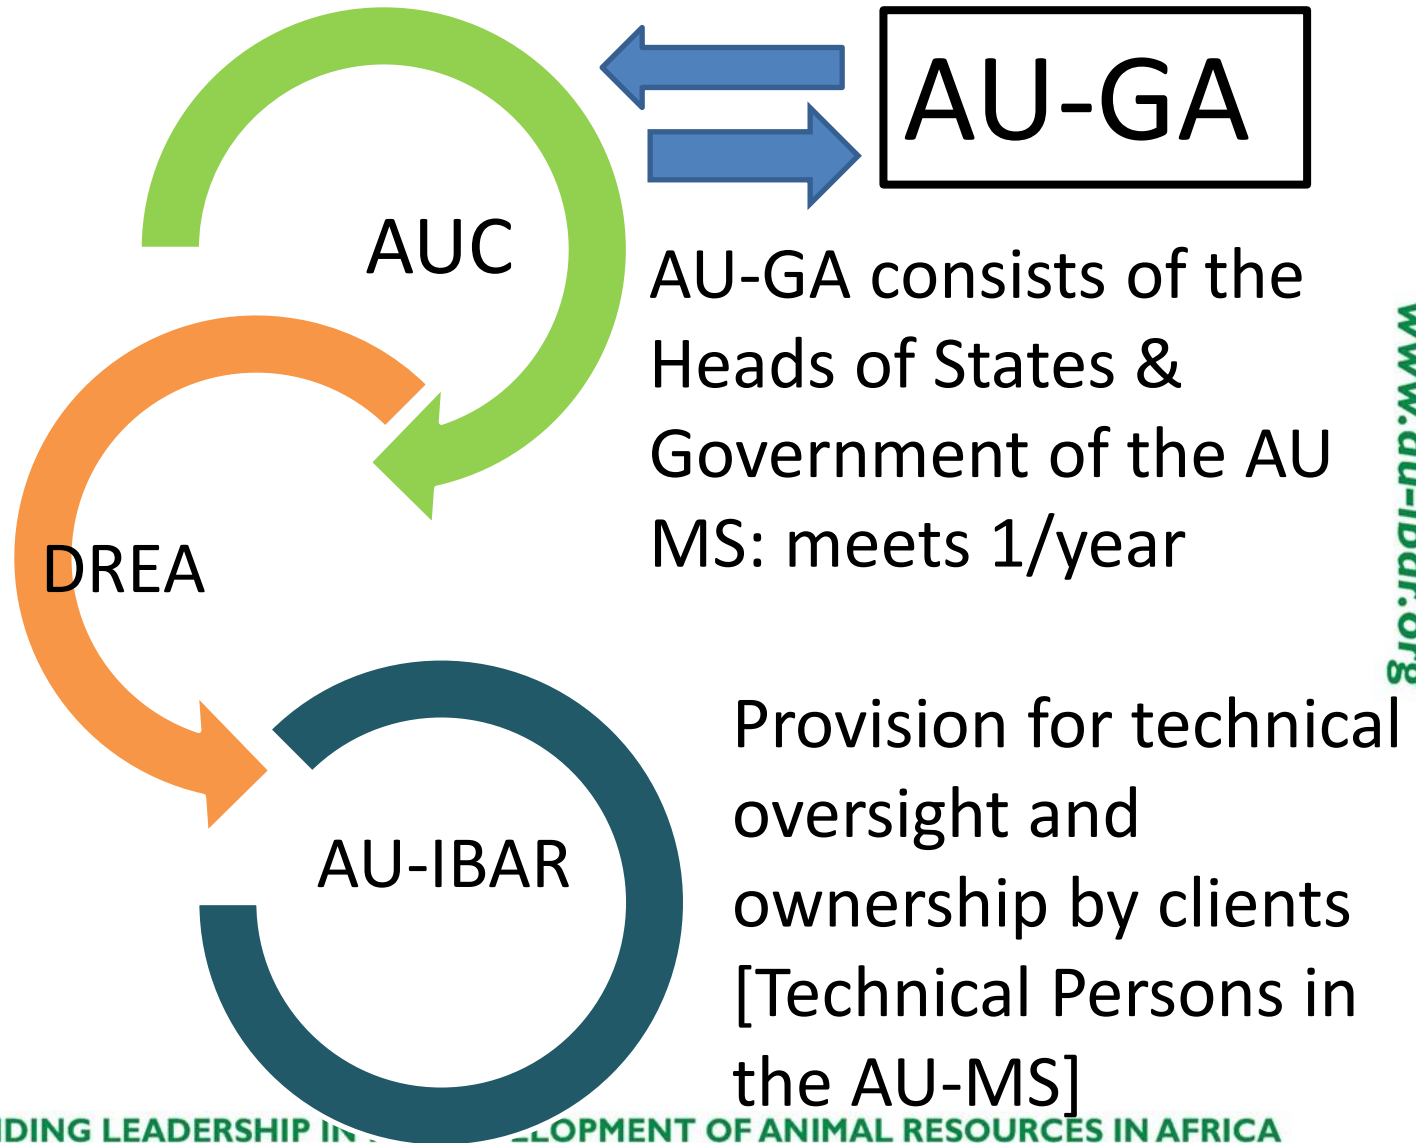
AU-GA

AUC

AU-GA consists of the Heads of States & Government of the AU MS: meets 1/year

DREA

AU-IBAR

Provision for technical oversight and ownership by clients [Technical Persons in the AU-MS]

www.au-ibar.org

IDING LEADERSHIP IN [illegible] ELOPMENT OF ANIMAL RESOURCES IN AFRICA